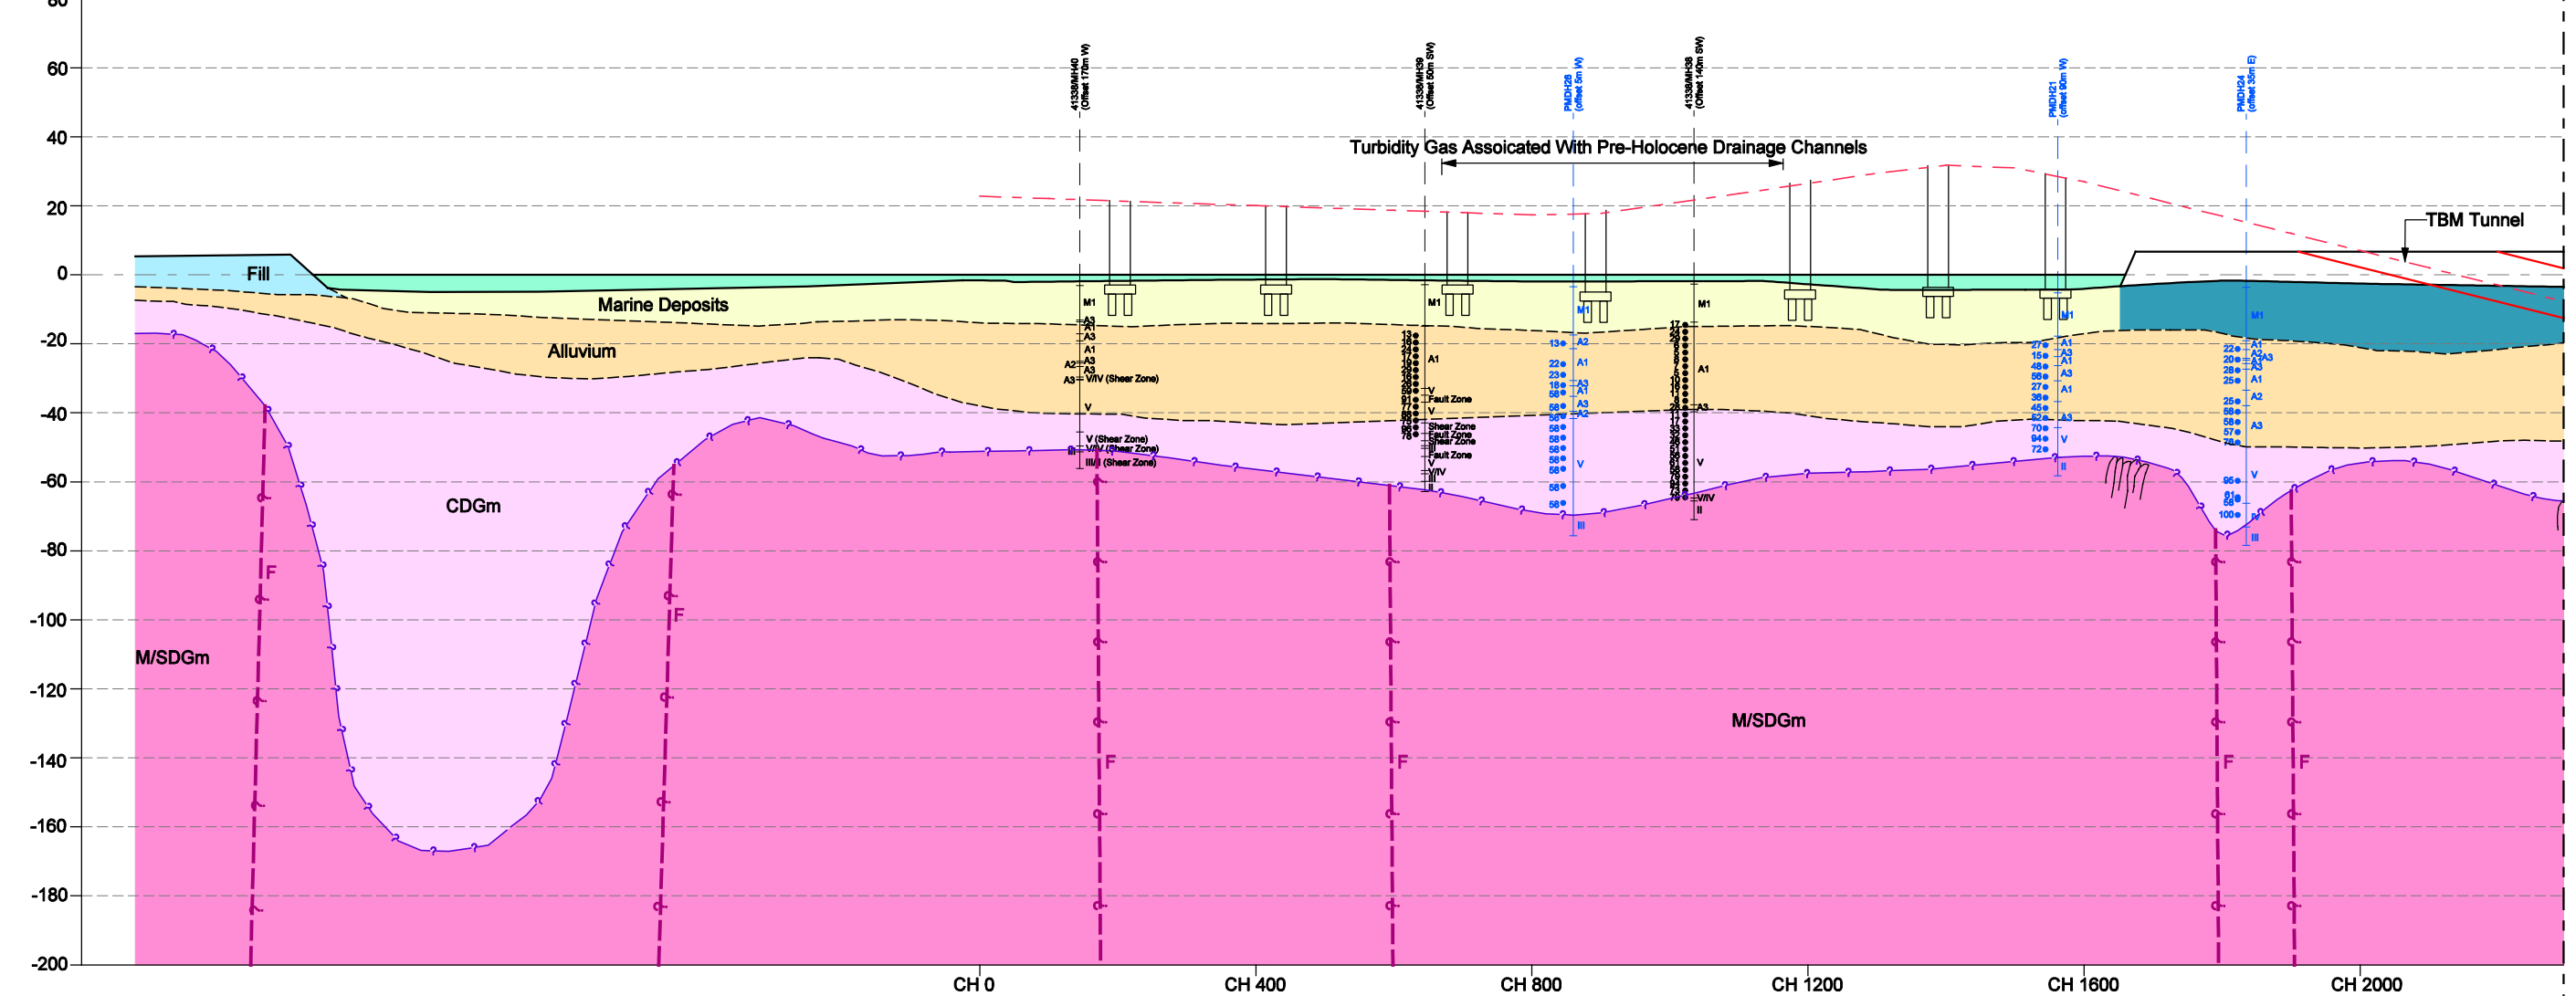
80
60
40
20
0
-20
-40
-60
-80
-100
-120
-140
-160
-180
-200

41338/MH40 (Offset 170m W)
41338/MH39 (Offset 50m SW)
PMDH26 (offset 5m W)
41338/MH38 (Offset 140m SW)
PMDH21 (offset 90m W)
PMDH24 (offset 35m E)

Turbidity Gas Assoicated With Pre-Holocene Drainage Channels

TBM Tunnel

Fill
Marine Deposits
Alluvium
CDGm
M/SDGm
M/SDGm

M1
A3
A1
A3
A1
A2
A3
A3
V/IV (Shear Zone)
V
V (Shear Zone)
V/IV (Shear Zone)
III/II (Shear Zone)

M1
A1
V
Fault Zone
V
Shear Zone
Fault Zone
Shear Zone
Fault Zone
V/IV
III
II

M1
A2
A1
A3
A1
A3
A2
V
III

M1
A1
A3
V
V/IV
II

M1
A1
A3
A1
A3
A1
A3
V
II

M1
A1
A2
A3
A3
A1
A2
A3
V
III

F
F
F
F
F
F

CH 0
CH 400
CH 800
CH 1200
CH 1600
CH 2000